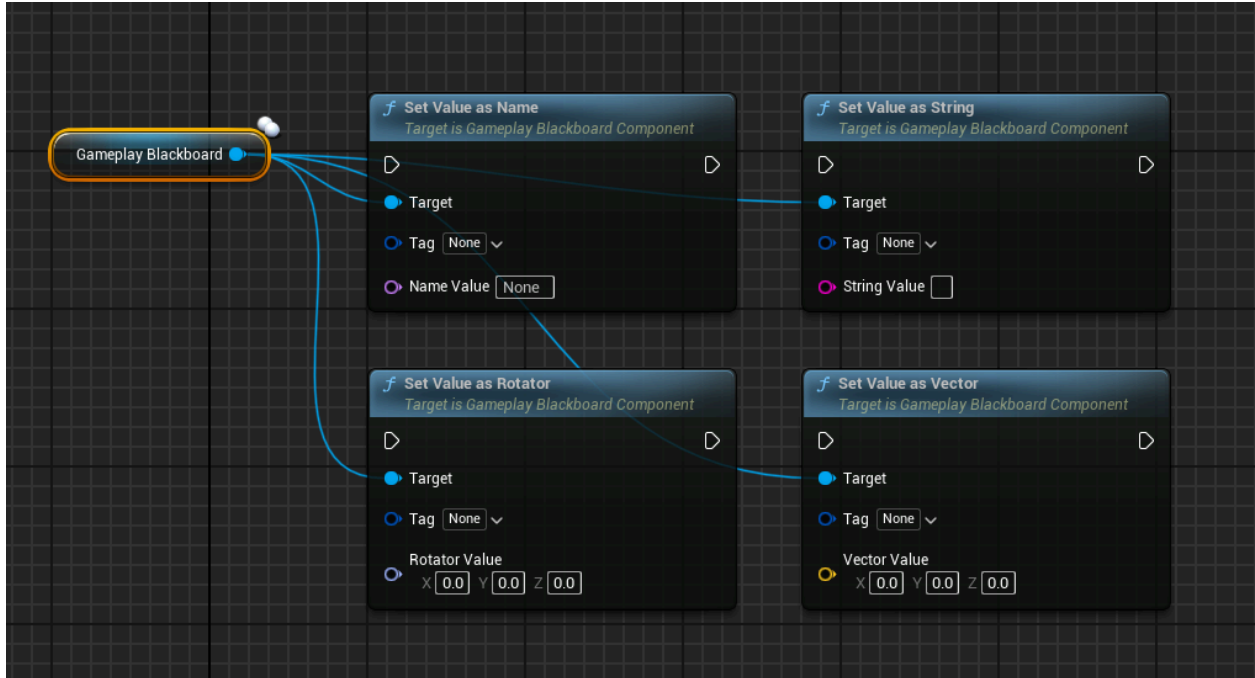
Gameplay Blackboard

$f$ Set Value as Name
Target is Gameplay Blackboard Component
Target
Tag None
Name Value None

$f$ Set Value as String
Target is Gameplay Blackboard Component
Target
Tag None
String Value

$f$ Set Value as Rotator
Target is Gameplay Blackboard Component
Target
Tag None
Rotator Value
X 0.0 Y 0.0 Z 0.0

$f$ Set Value as Vector
Target is Gameplay Blackboard Component
Target
Tag None
Vector Value
X 0.0 Y 0.0 Z 0.0